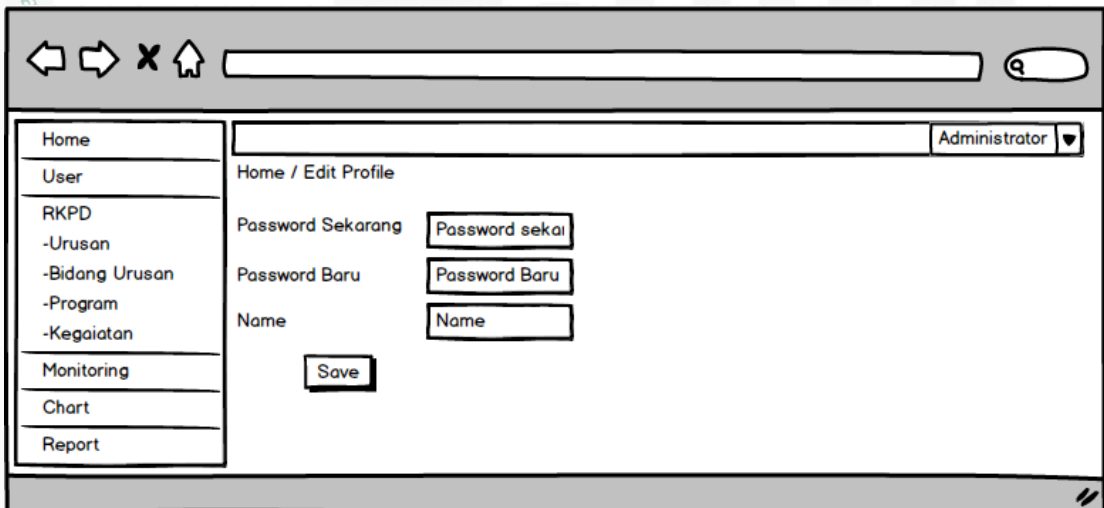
Home

User

RKPD
-Urusan
-Bidang Urusan
-Program
-Kegaiatan

Monitoring

Chart

Report

Administrator

Home / Edit Profile

Password Sekarang
Password sekai

Password Baru
Password Baru

Name
Name

Save